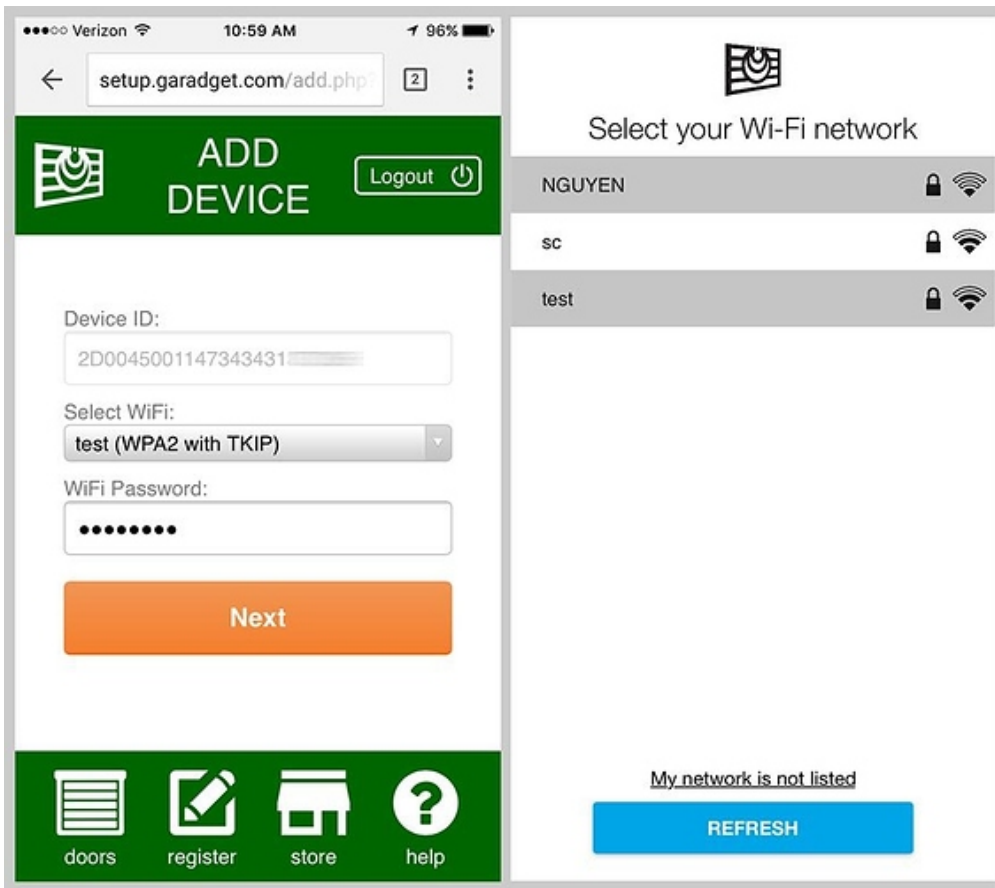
●●●○○ Verizon 10:59 AM 96%

setup.garadget.com/add.php

2

ADD DEVICE

Logout

Device ID:

2D0045001147343431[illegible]

Select WiFi:

test (WPA2 with TKIP)

WiFi Password:

••••••••

Next

doors

register

store

help

Select your Wi-Fi network

NGUYEN

sc

test

My network is not listed

REFRESH